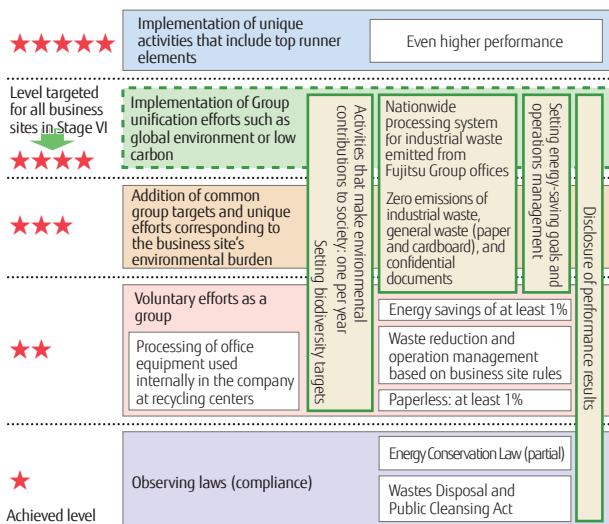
★★★★★

Implementation of unique activities that include top runner elements

Even higher performance

Level targeted for all business sites in Stage VI

★★★★

Implementation of Group unification efforts such as global environment or low carbon

Activities that make environmental contributions to society: one per year

Setting biodiversity targets

Nationwide processing system for industrial waste emitted from Fujitsu Group offices

Zero emissions of industrial waste, general waste (paper and cardboard), and confidential documents

Setting energy-saving goals and operations management

Disclosure of performance results

★★★

Addition of common group targets and unique efforts corresponding to the business site's environmental burden

★★

Voluntary efforts as a group

Processing of office equipment used internally in the company at recycling centers

Energy savings of at least 1%

Waste reduction and operation management based on business site rules

Paperless: at least 1%

★

Achieved level

Observing laws (compliance)

Energy Conservation Law (partial)

Wastes Disposal and Public Cleansing Act